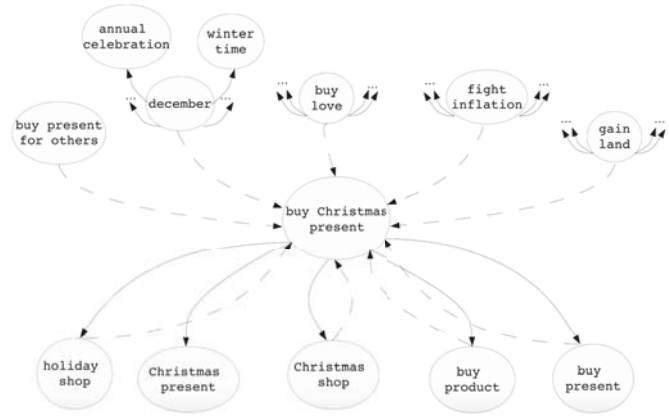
annual celebration

winter time

...

december

...

buy present for others

...

buy love

...

...

fight inflation

...

...

gain land

...

buy Christmas present

holiday shop

Christmas present

Christmas shop

buy product

buy present